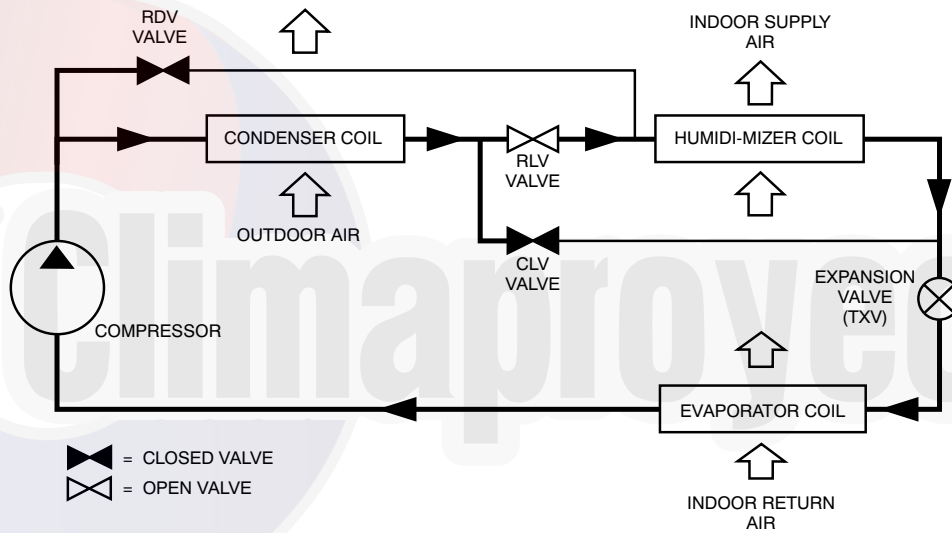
RDV VALVE

INDOOR SUPPLY AIR

CONDENSER COIL

RLV VALVE

HUMIDI-MIZER COIL

OUTDOOR AIR

CLV VALVE

EXPANSION VALVE (TXV)

COMPRESSOR

EVAPORATOR COIL

= CLOSED VALVE

= OPEN VALVE

INDOOR RETURN AIR

Climaproyec